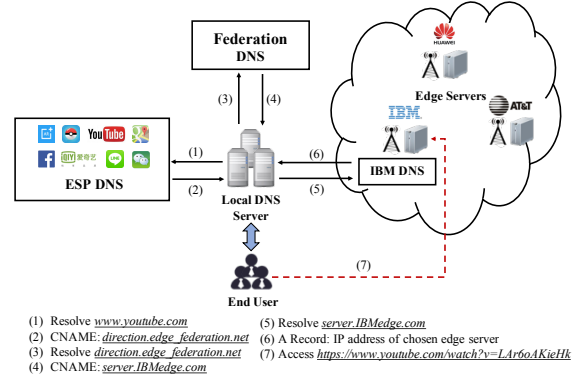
Federation DNS

HUAWEI

Edge Servers

IBM

AT&T

(3)

(4)

YouTube

爱奇艺

LINE

ESP DNS

(1)

(2)

(6)

(5)

IBM DNS

Local DNS Server

(7)

End User

(1) Resolve www.youtube.com
(2) CNAME: direction.edge_federation.net
(3) Resolve direction.edge_federation.net
(4) CNAME: server.IBMedge.com

(5) Resolve server.IBMedge.com
(6) A Record: IP address of chosen edge server
(7) Access https://www.youtube.com/watch?v=LAr6oAKieHk